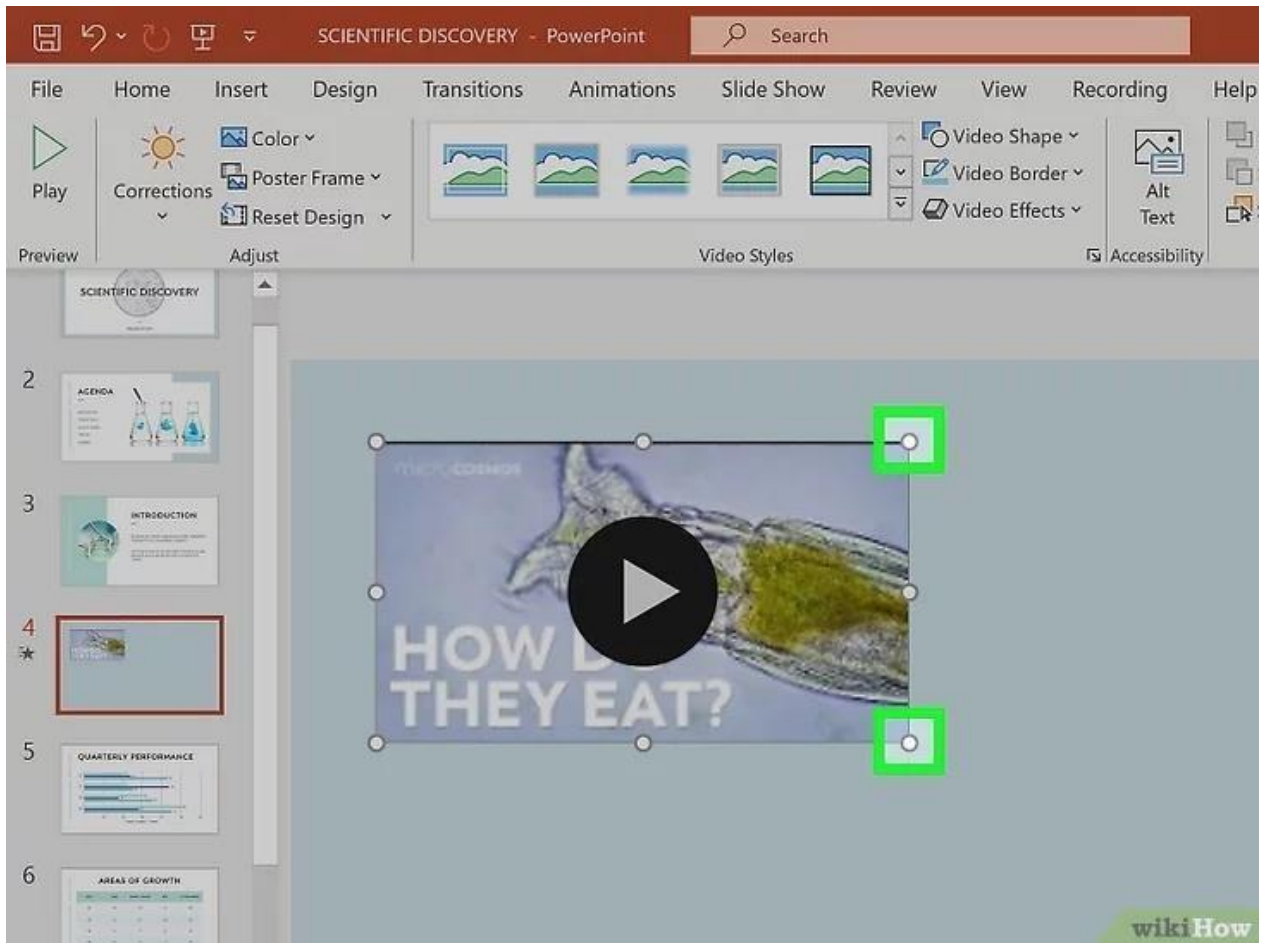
SCIENTIFIC DISCOVERY - PowerPoint
Search

File Home Insert Design Transitions Animations Slide Show Review View Recording Help

Play
Preview

Corrections
Color
Poster Frame
Reset Design
Adjust

Video Styles

Video Shape
Video Border
Video Effects

Alt Text
Accessibility

SCIENTIFIC DISCOVERY

2
AGENDA

3
INTRODUCTION

4

5
QUARTERLY PERFORMANCE

6
AREAS OF GROWTH

microCOSMOS
HOW D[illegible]
THEY EAT?

wikiHow